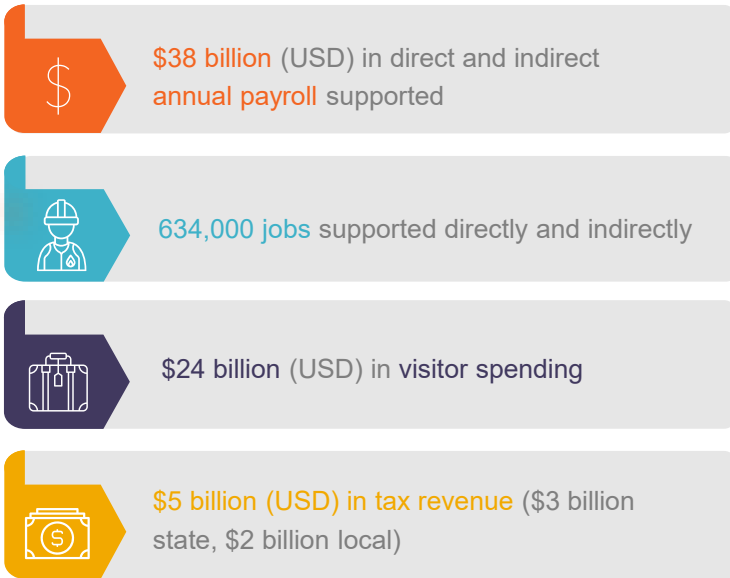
$

$38 billion (USD) in direct and indirect annual payroll supported

634,000 jobs supported directly and indirectly

$24 billion (USD) in visitor spending

$

$5 billion (USD) in tax revenue ($3 billion state, $2 billion local)